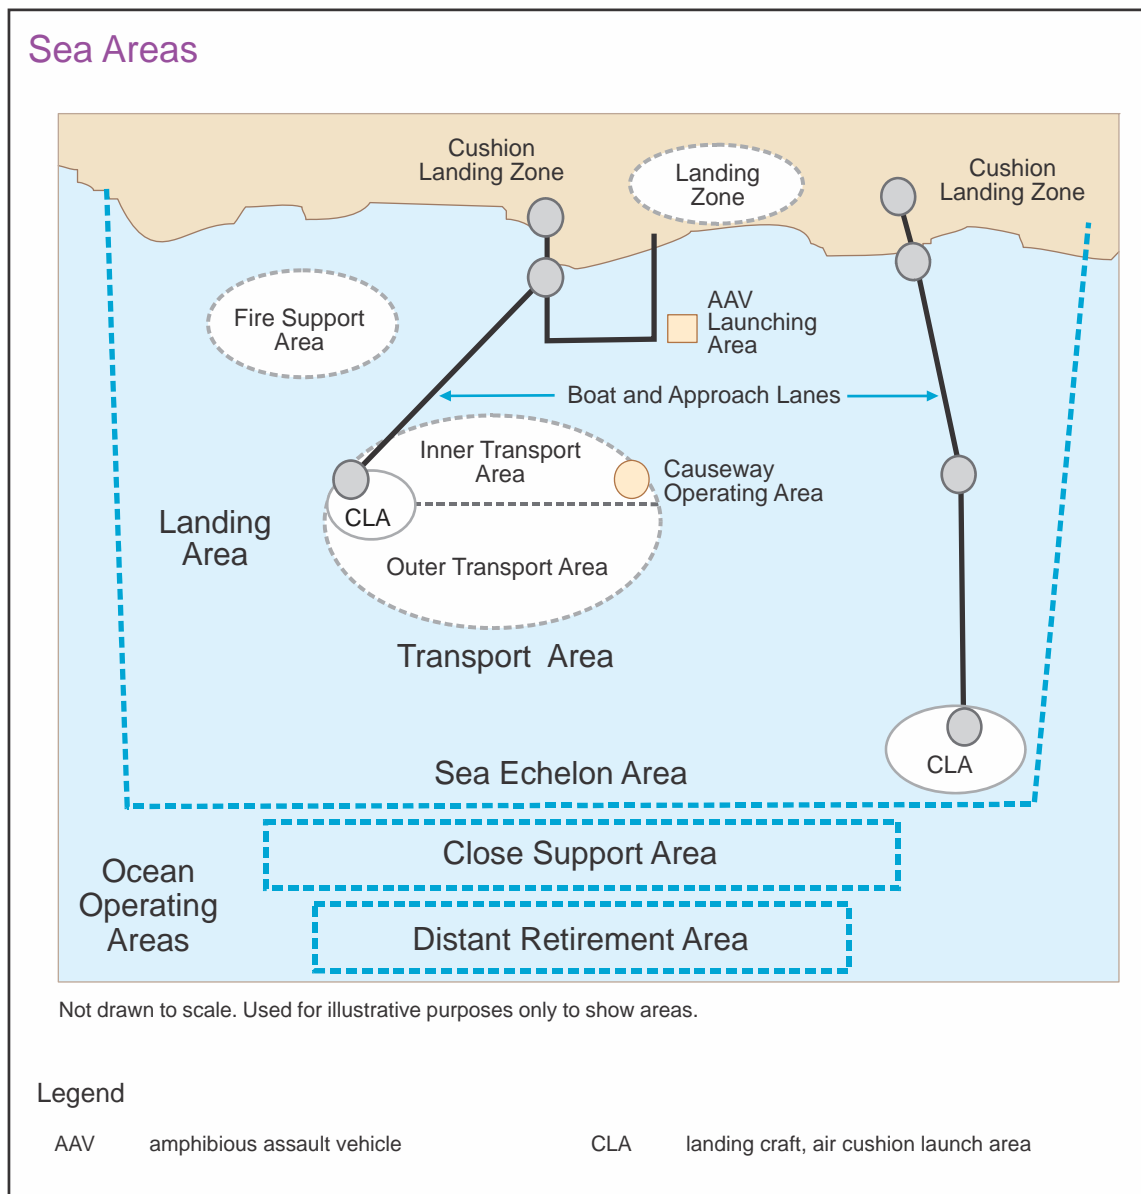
Sea Areas

Cushion Landing Zone

Landing Zone

Cushion Landing Zone

Fire Support Area

AAV Launching Area

Boat and Approach Lanes

Inner Transport Area

Causeway Operating Area

CLA

Landing Area

Outer Transport Area

Transport Area

CLA

Sea Echelon Area

Close Support Area

Ocean Operating Areas

Distant Retirement Area

Not drawn to scale. Used for illustrative purposes only to show areas.

Legend

AAV amphibious assault vehicle

CLA landing craft, air cushion launch area